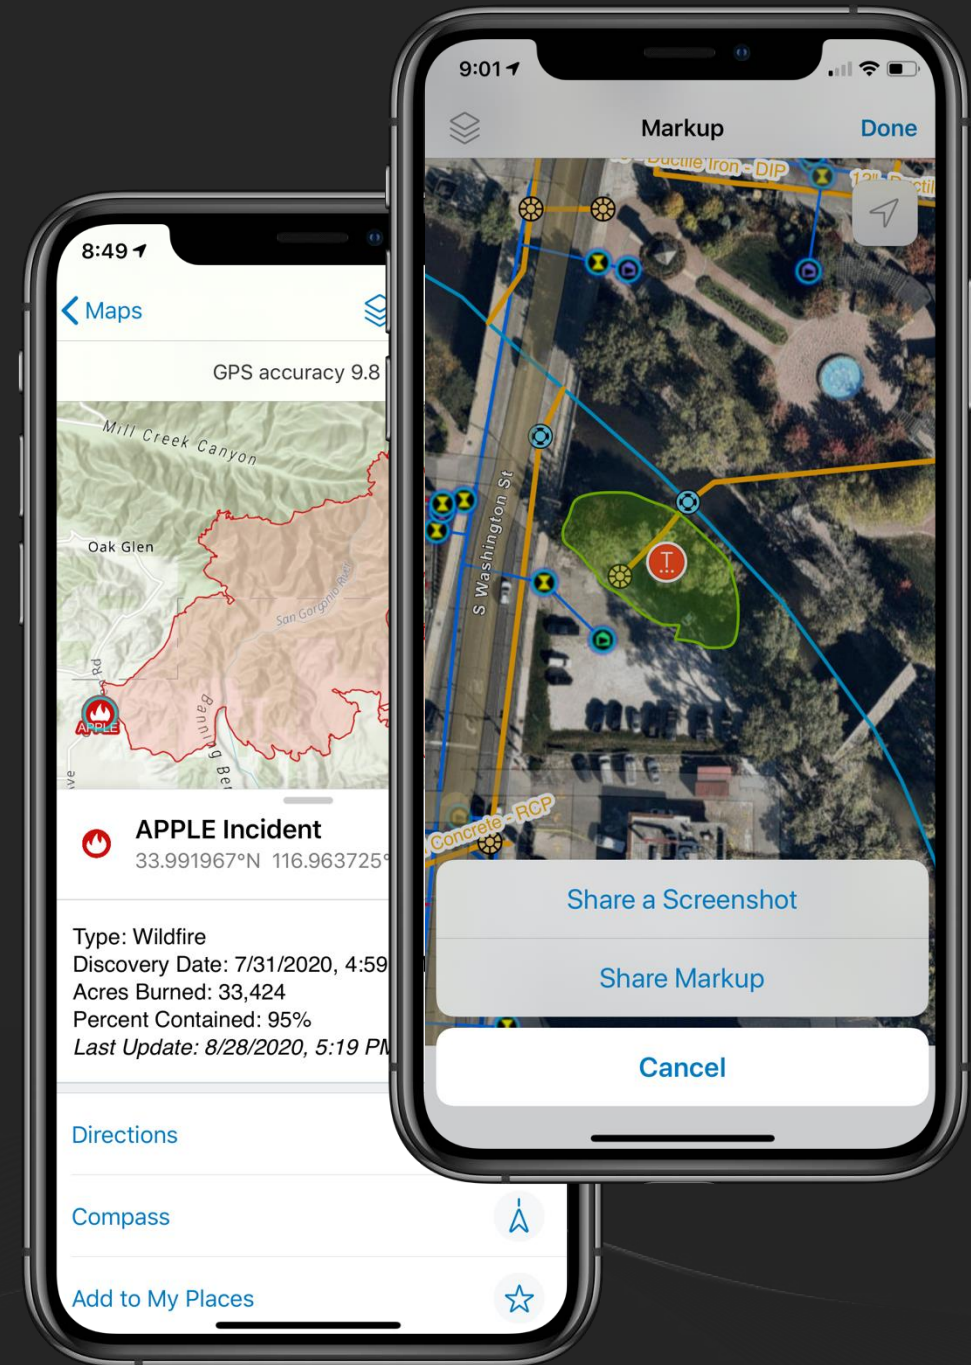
8:49

Maps

GPS accuracy 9.8

Mill Creek Canyon

Oak Glen

San Gorgonio

Rd

APPLE

APPLE Incident

33.991967°N 116.963725°

Type: Wildfire
Discovery Date: 7/31/2020, 4:59
Acres Burned: 33,424
Percent Contained: 95%
Last Update: 8/28/2020, 5:19 PM

Directions

Compass

Add to My Places

9:01

Markup

Done

Ductile Iron - DIP

S Washington St

Concrete - RCP

Share a Screenshot

Share Markup

Cancel